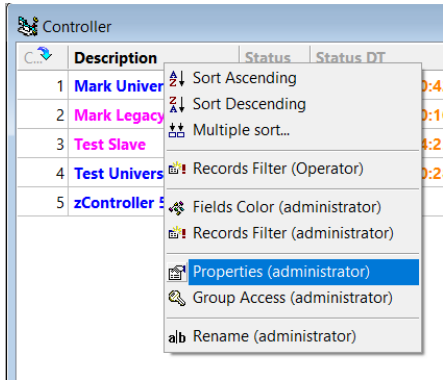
Controller

| | Description | Status | Status DT |
|---|---|---|---|
| 1 | Mark Univer | | 0:4 |
| 2 | Mark Legacy | | 0:1 |
| 3 | Test Slave | | 4:2 |
| 4 | Test Univers | | 0:2 |
| 5 | zController 5 | | |

Sort Ascending
Sort Descending
Multiple sort...
Records Filter (Operator)
Fields Color (administrator)
Records Filter (administrator)
Properties (administrator)
Group Access (administrator)
Rename (administrator)